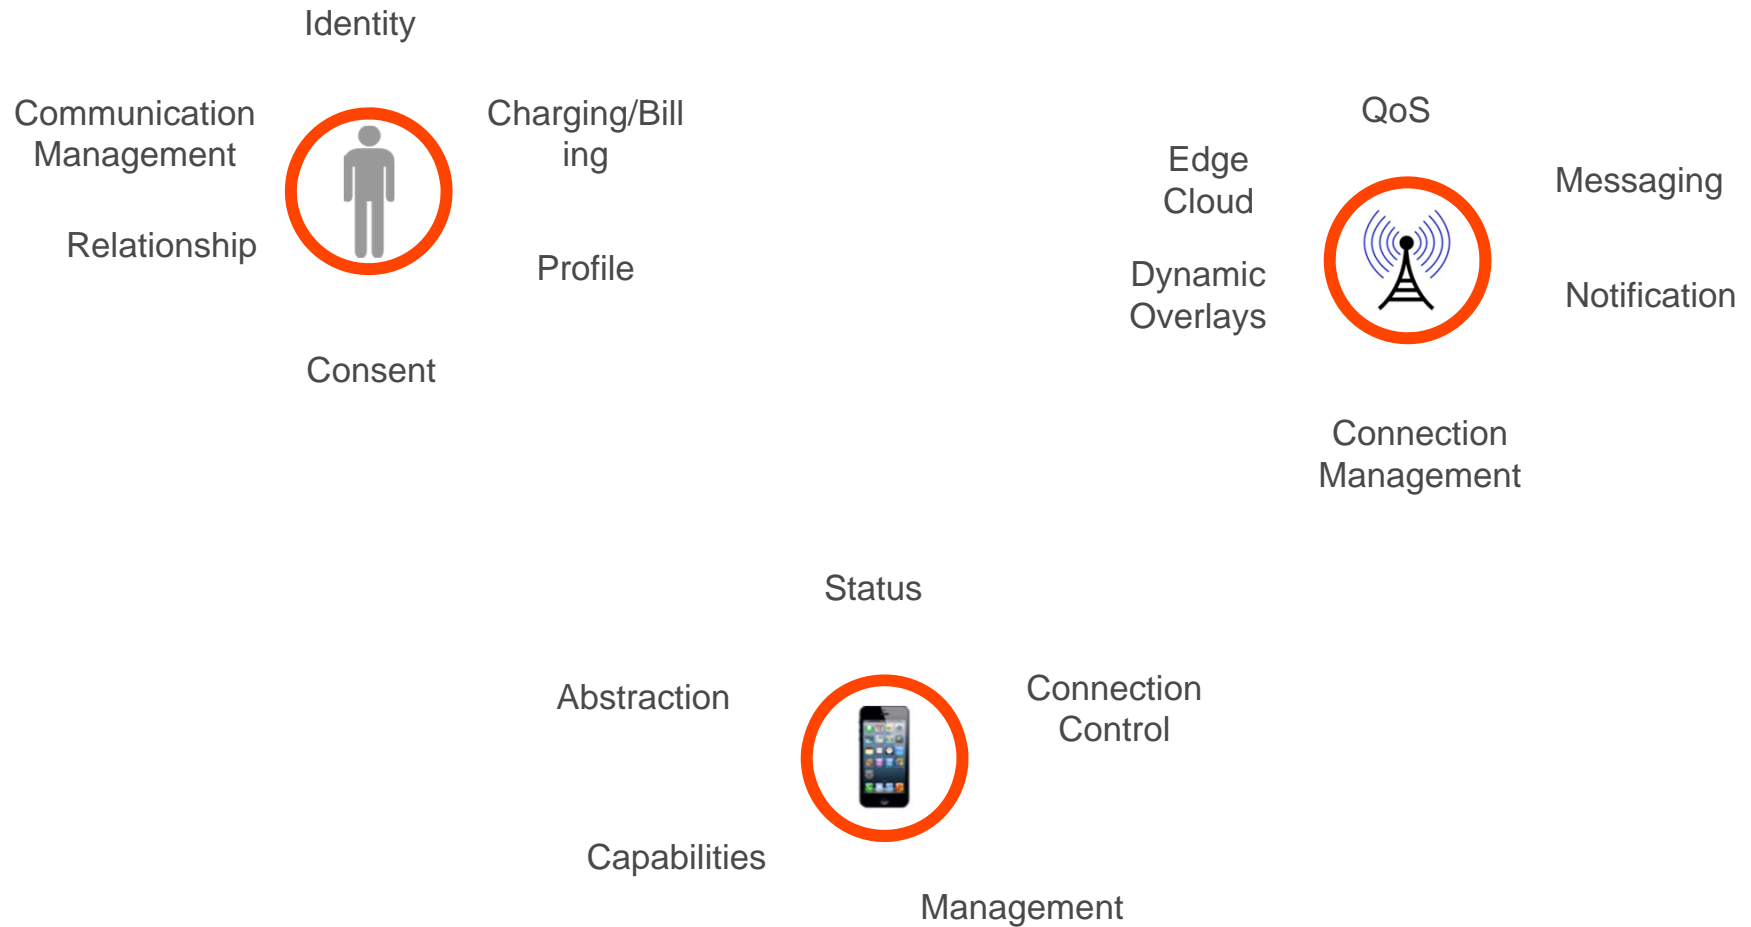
Identity

Communication Management

Charging/Bill ing

Relationship

Profile

Consent

QoS

Edge Cloud

Messaging

Dynamic Overlays

Notification

Connection Management

Status

Abstraction

Connection Control

Capabilities

Management